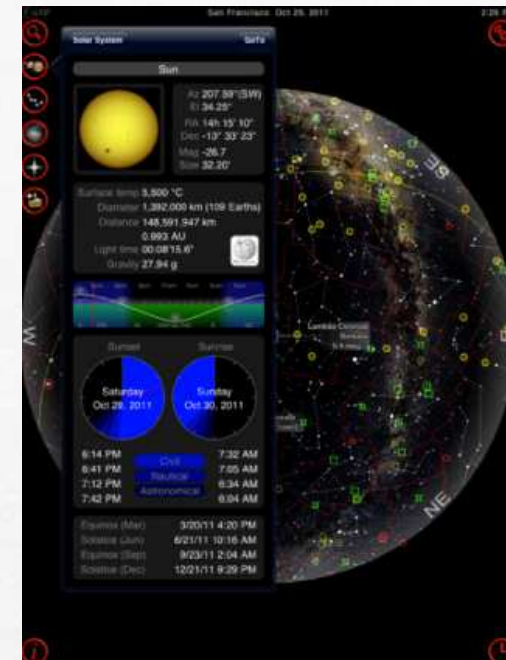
San Francisco Oct 29, 2011

Solar System

SoFo

Sun

Az 207.59°(SW)
El 34.25°
RA 14h 15' 10"
Dec -13° 33' 23"
Mag -26.7
Size 32.20'

Surface temp 5,500 °C
Diameter 1,392,000 km (109 Earths)
Distance 148,591,947 km
0.993 AU
Light time 00:08'15.6"
Gravity 27.94 g

Sunset

Sunrise

Saturday
Oct 29, 2011

Sunday
Oct 30, 2011

6:14 PM
6:41 PM
7:12 PM
7:42 PM

Civil
Nautical
Astronomical

7:32 AM
7:05 AM
6:34 AM
6:04 AM

Equinox (Mar) 3/20/11 4:20 PM
Solstice (Jun) 6/21/11 10:16 AM
Equinox (Sep) 9/23/11 2:04 AM
Solstice (Dec) 12/21/11 9:29 PM

SE

W

NE